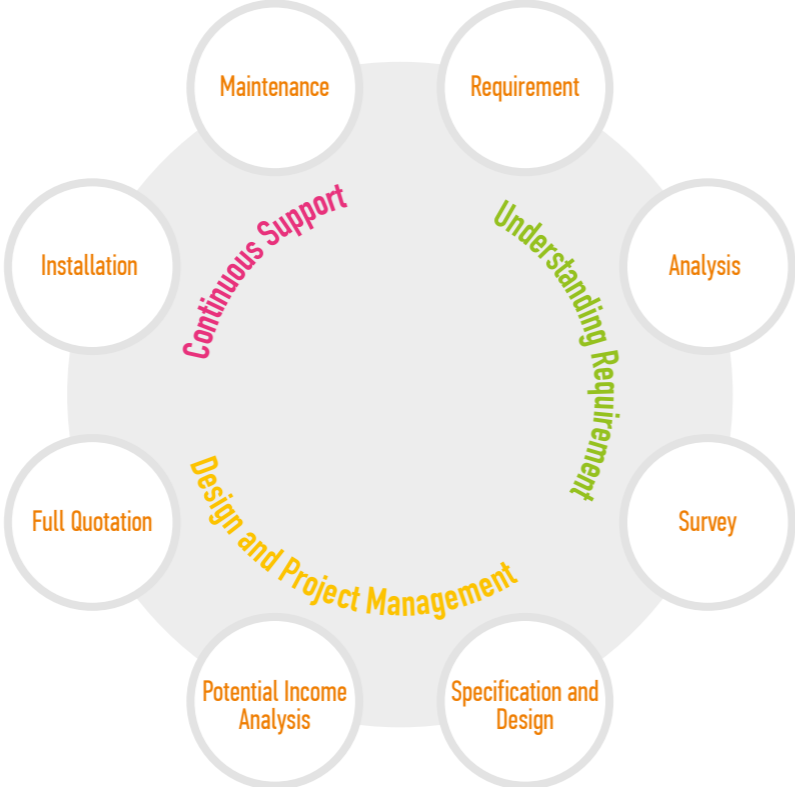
Maintenance

Requirement

Continuous Support

Understanding Requirement

Installation

Analysis

Design and Project Management

Full Quotation

Survey

Potential Income Analysis

Specification and Design